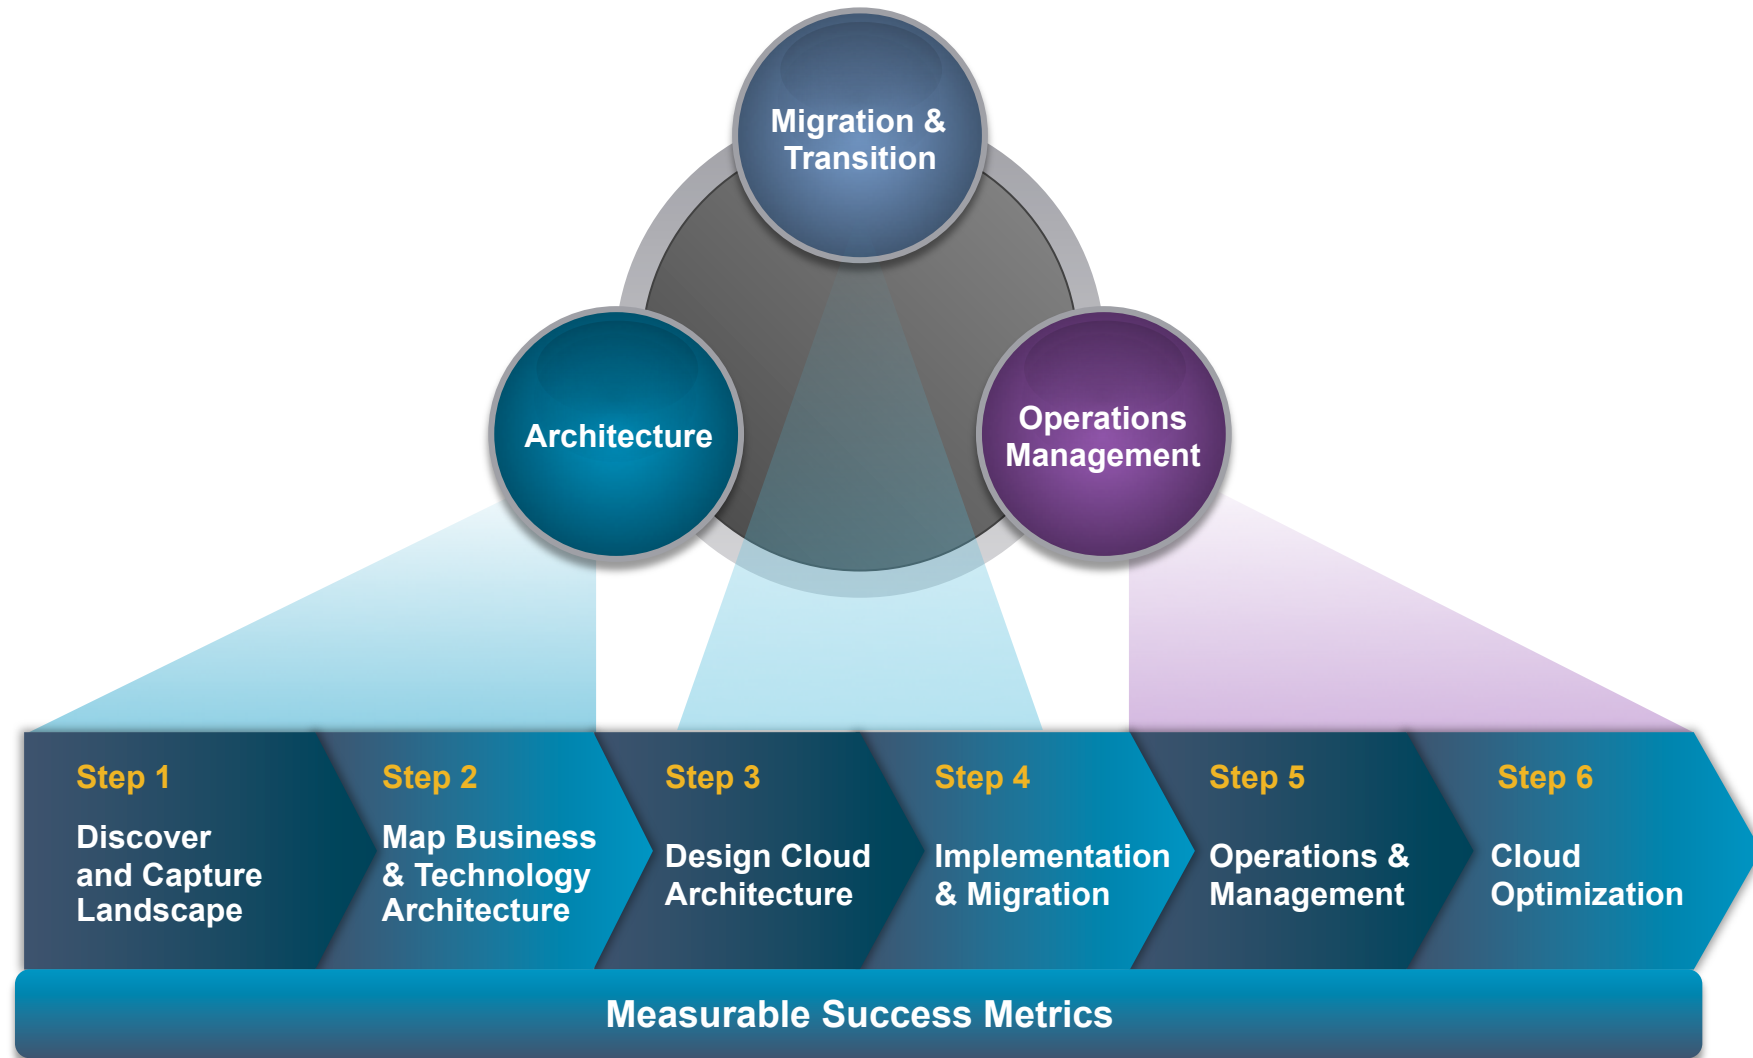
Migration & Transition

Architecture

Operations Management

Step 1
Discover and Capture Landscape

Step 2
Map Business & Technology Architecture

Step 3
Design Cloud Architecture

Step 4
Implementation & Migration

Step 5
Operations & Management

Step 6
Cloud Optimization

Measurable Success Metrics